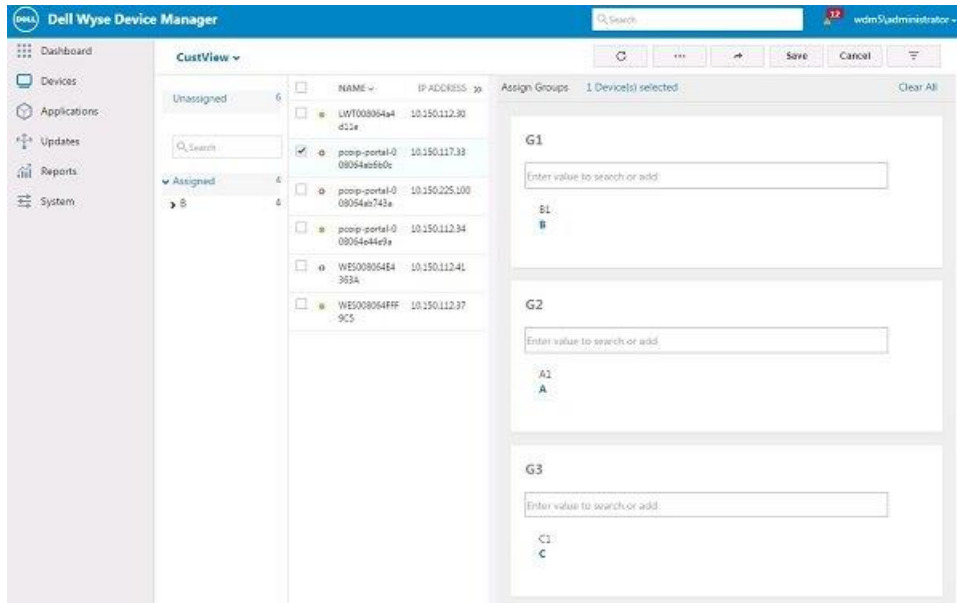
DELL Dell Wyse Device Manager

Search

12

wdm5\administrator

Dashboard

Devices

Applications

Updates

Reports

System

CustView

Save

Cancel

Unassigned 6

Search

Assigned 4

B 4

NAME

IP ADDRESS

LWT008064a4d11e 10.150.112.30

pcoip-portal-008064ab6b0c 10.150.117.33

pcoip-portal-008064ab743a 10.150.225.100

pcoip-portal-008064e44e9a 10.150.112.34

WES008064E4363A 10.150.112.41

WES008064FFF9C5 10.150.112.37

Assign Groups 1 Device(s) selected

Clear All

G1

Enter value to search or add

B1
B

G2

Enter value to search or add

A1
A

G3

Enter value to search or add

C1
C